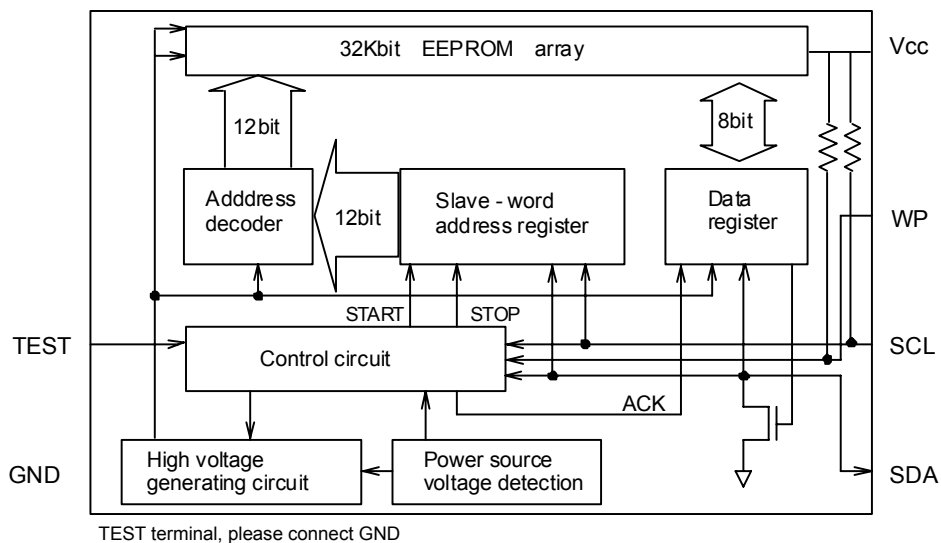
32Kbit EEPROM array

Vcc

12bit

8bit

Adddress decoder

12bit

Slave - word address register

Data register

WP

START

STOP

TEST

Control circuit

SCL

ACK

GND

High voltage generating circuit

Power source voltage detection

SDA

TEST terminal, please connect GND